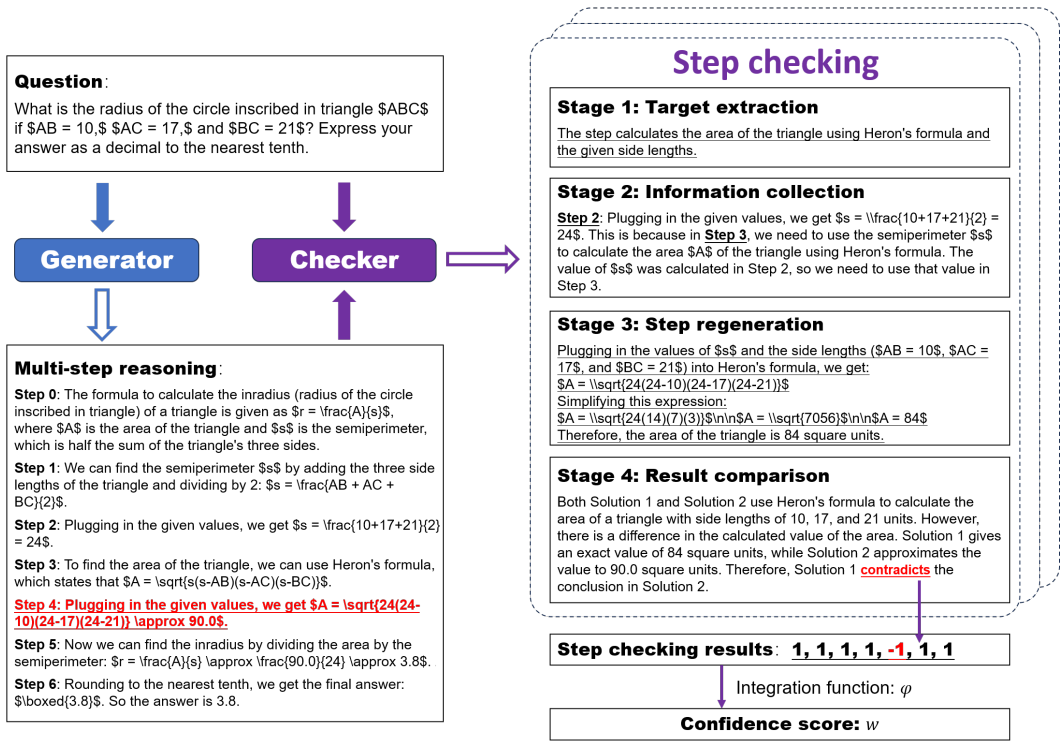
**Question**:
What is the radius of the circle inscribed in triangle \$ABC\$ if \$AB = 10,\$ \$AC = 17,\$ and \$BC = 21\$? Express your answer as a decimal to the nearest tenth.

Generator

Checker

**Multi-step reasoning**:

**Step 0**: The formula to calculate the inradius (radius of the circle inscribed in triangle) of a triangle is given as \$r = \frac{A}{s}\$, where \$A\$ is the area of the triangle and \$s\$ is the semiperimeter, which is half the sum of the triangle's three sides.

**Step 1**: We can find the semiperimeter \$s\$ by adding the three side lengths of the triangle and dividing by 2: \$s = \frac{AB + AC + BC}{2}\$.

**Step 2**: Plugging in the given values, we get \$s = \frac{10+17+21}{2} = 24\$.

**Step 3**: To find the area of the triangle, we can use Heron's formula, which states that \$A = \sqrt{s(s-AB)(s-AC)(s-BC)}\$.

**Step 4: Plugging in the given values, we get \$A = \sqrt{24(24-10)(24-17)(24-21)} \approx 90.0\$.**

**Step 5**: Now we can find the inradius by dividing the area by the semiperimeter: \$r = \frac{A}{s} \approx \frac{90.0}{24} \approx 3.8\$.

**Step 6**: Rounding to the nearest tenth, we get the final answer: \$\boxed{3.8}\$. So the answer is 3.8.

Step checking

**Stage 1: Target extraction**

The step calculates the area of the triangle using Heron's formula and the given side lengths.

**Stage 2: Information collection**

**Step 2**: Plugging in the given values, we get \$s = \\frac{10+17+21}{2} = 24\$. This is because in **Step 3**, we need to use the semiperimeter \$s\$ to calculate the area \$A\$ of the triangle using Heron's formula. The value of \$s\$ was calculated in Step 2, so we need to use that value in Step 3.

**Stage 3: Step regeneration**

Plugging in the values of \$s\$ and the side lengths (\$AB = 10\$, \$AC = 17\$, and \$BC = 21\$) into Heron's formula, we get:
\$A = \\sqrt{24(24-10)(24-17)(24-21)}\$
Simplifying this expression:
\$A = \\sqrt{24(14)(7)(3)}\$\n\n\$A = \\sqrt{7056}\$\n\n\$A = 84\$
Therefore, the area of the triangle is 84 square units.

**Stage 4: Result comparison**

Both Solution 1 and Solution 2 use Heron's formula to calculate the area of a triangle with side lengths of 10, 17, and 21 units. However, there is a difference in the calculated value of the area. Solution 1 gives an exact value of 84 square units, while Solution 2 approximates the value to 90.0 square units. Therefore, Solution 1 **contradicts** the conclusion in Solution 2.

**Step checking results**: **1, 1, 1, 1, -1, 1, 1**

Integration function: $\varphi$

**Confidence score:** $w$